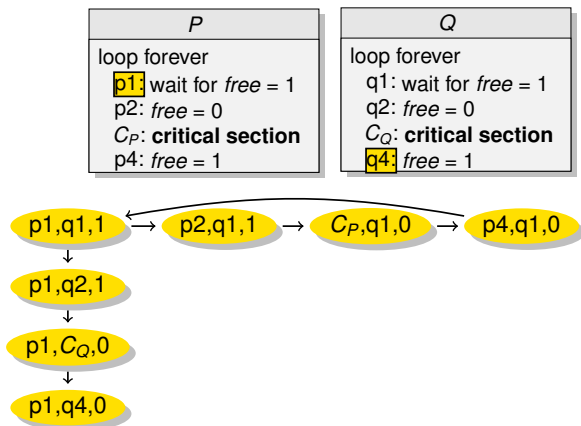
| $P$ |
|---|
| loop forever |
| p1: wait for *free* = 1 |
| p2: *free* = 0 |
| $C_P$: **critical section** |
| p4: *free* = 1 |

| $Q$ |
|---|
| loop forever |
| q1: wait for *free* = 1 |
| q2: *free* = 0 |
| $C_Q$: **critical section** |
| q4: *free* = 1 |

p1,q1,1 → p2,q1,1 → $C_P$,q1,0 → p4,q1,0

p1,q2,1

p1,$C_Q$,0

p1,q4,0